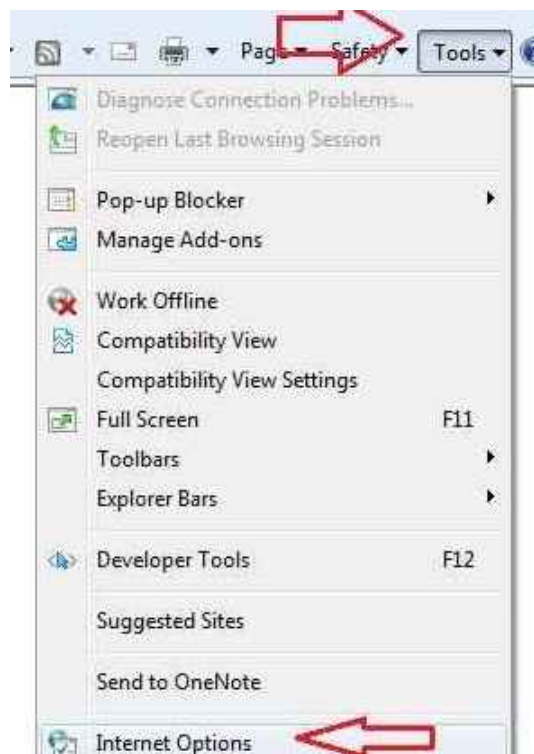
Page ▾ Safety ▾ Tools ▾

Diagnose Connection Problems...
Reopen Last Browsing Session

Pop-up Blocker
Manage Add-ons

Work Offline
Compatibility View
Compatibility View Settings
Full Screen F11
Toolbars
Explorer Bars

Developer Tools F12

Suggested Sites

Send to OneNote

Internet Options